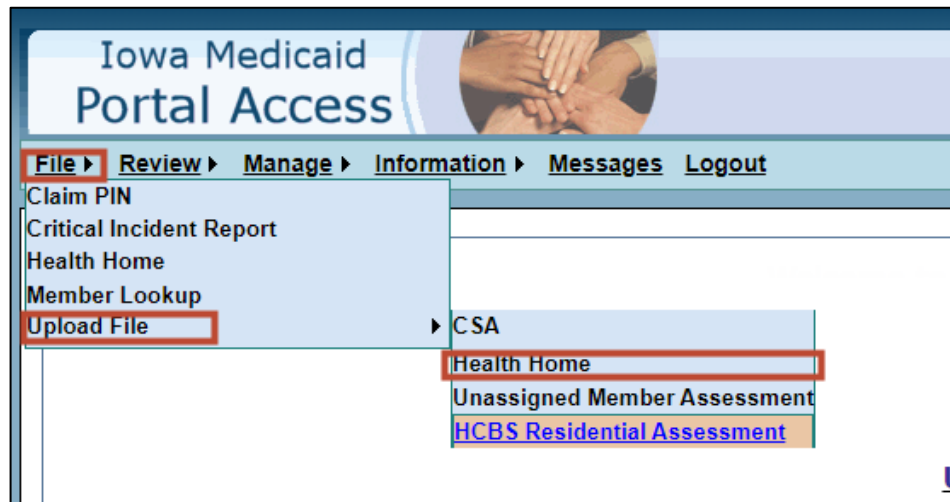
Iowa Medicaid
Portal Access

File ▸ Review ▸ Manage ▸ Information ▸ Messages Logout

Claim PIN
Critical Incident Report
Health Home
Member Lookup
Upload File ▸

CSA
Health Home
Unassigned Member Assessment
HCBS Residential Assessment